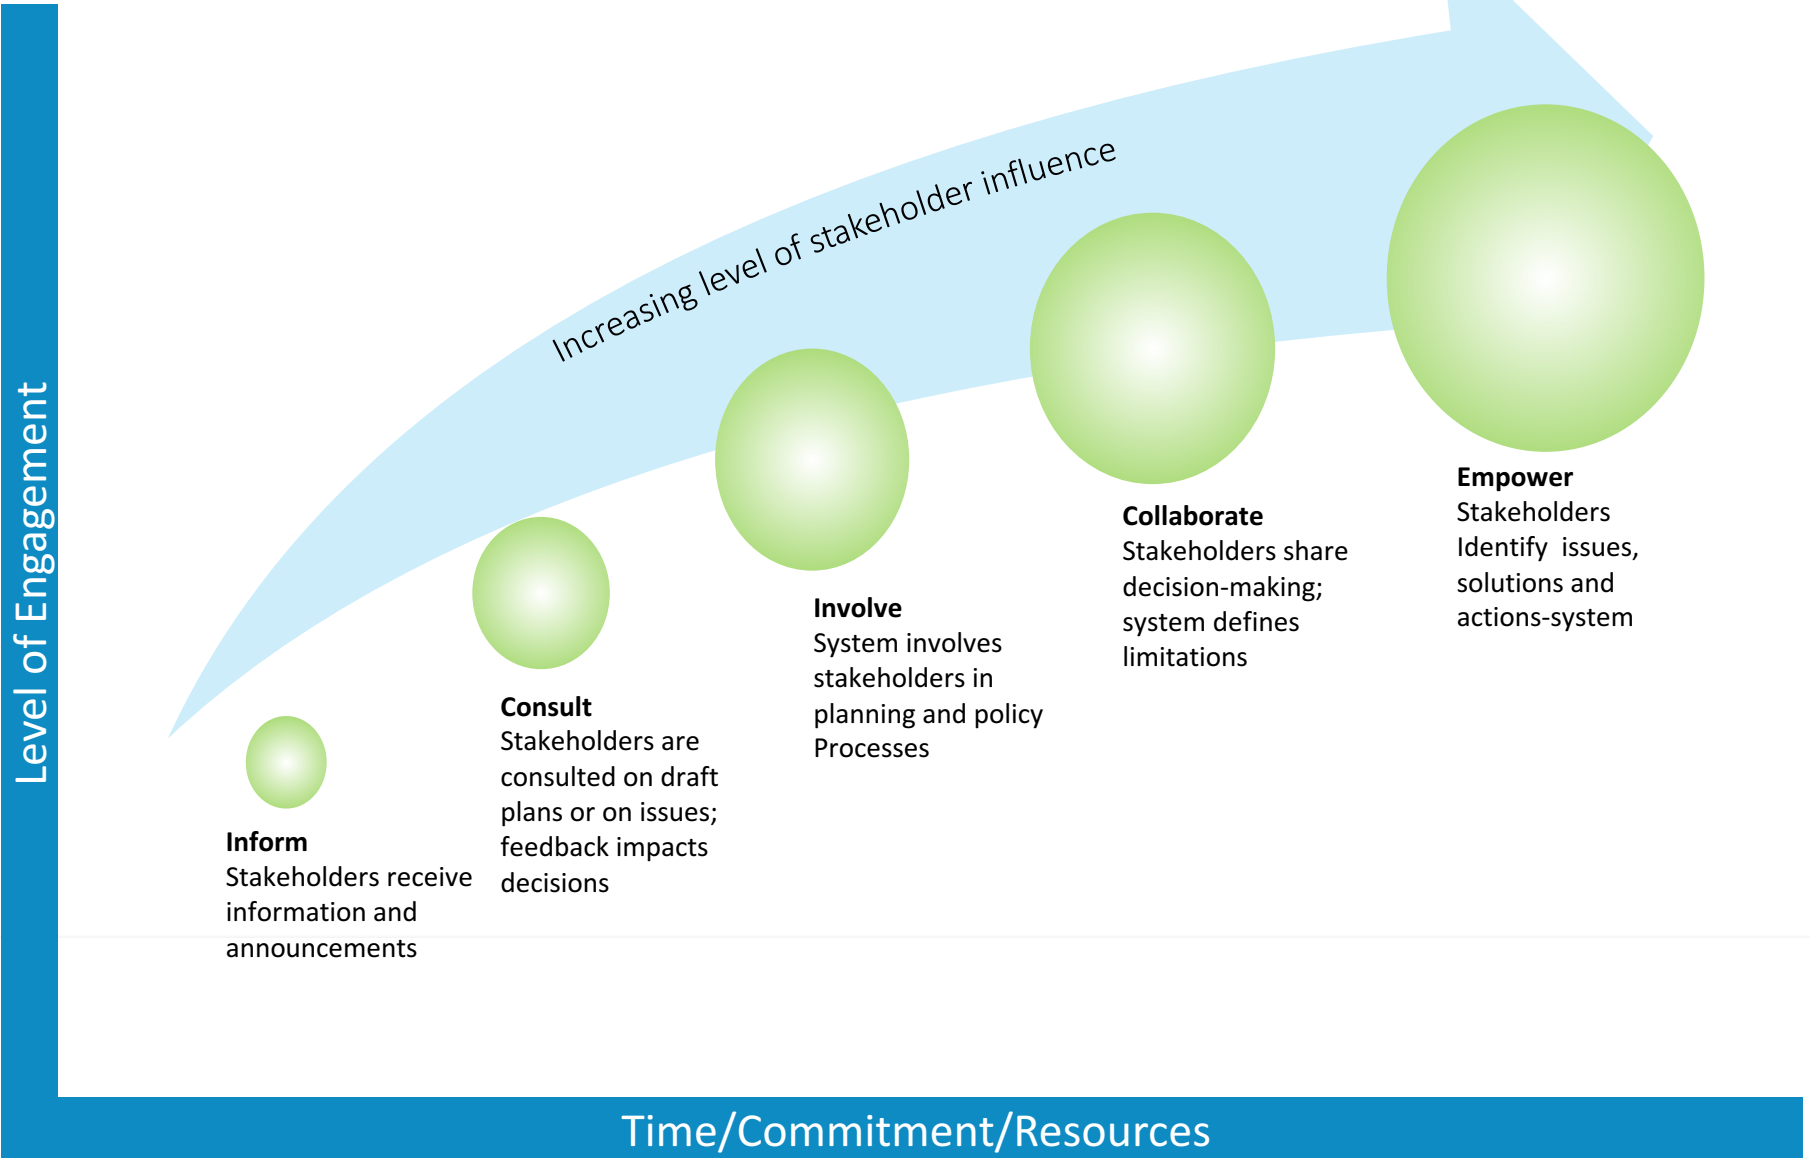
Level of Engagement

Increasing level of stakeholder influence

Inform
Stakeholders receive information and announcements

Consult
Stakeholders are consulted on draft plans or on issues; feedback impacts decisions

Involve
System involves stakeholders in planning and policy Processes

Collaborate
Stakeholders share decision-making; system defines limitations

Empower
Stakeholders Identify issues, solutions and actions-system

Time/Commitment/Resources